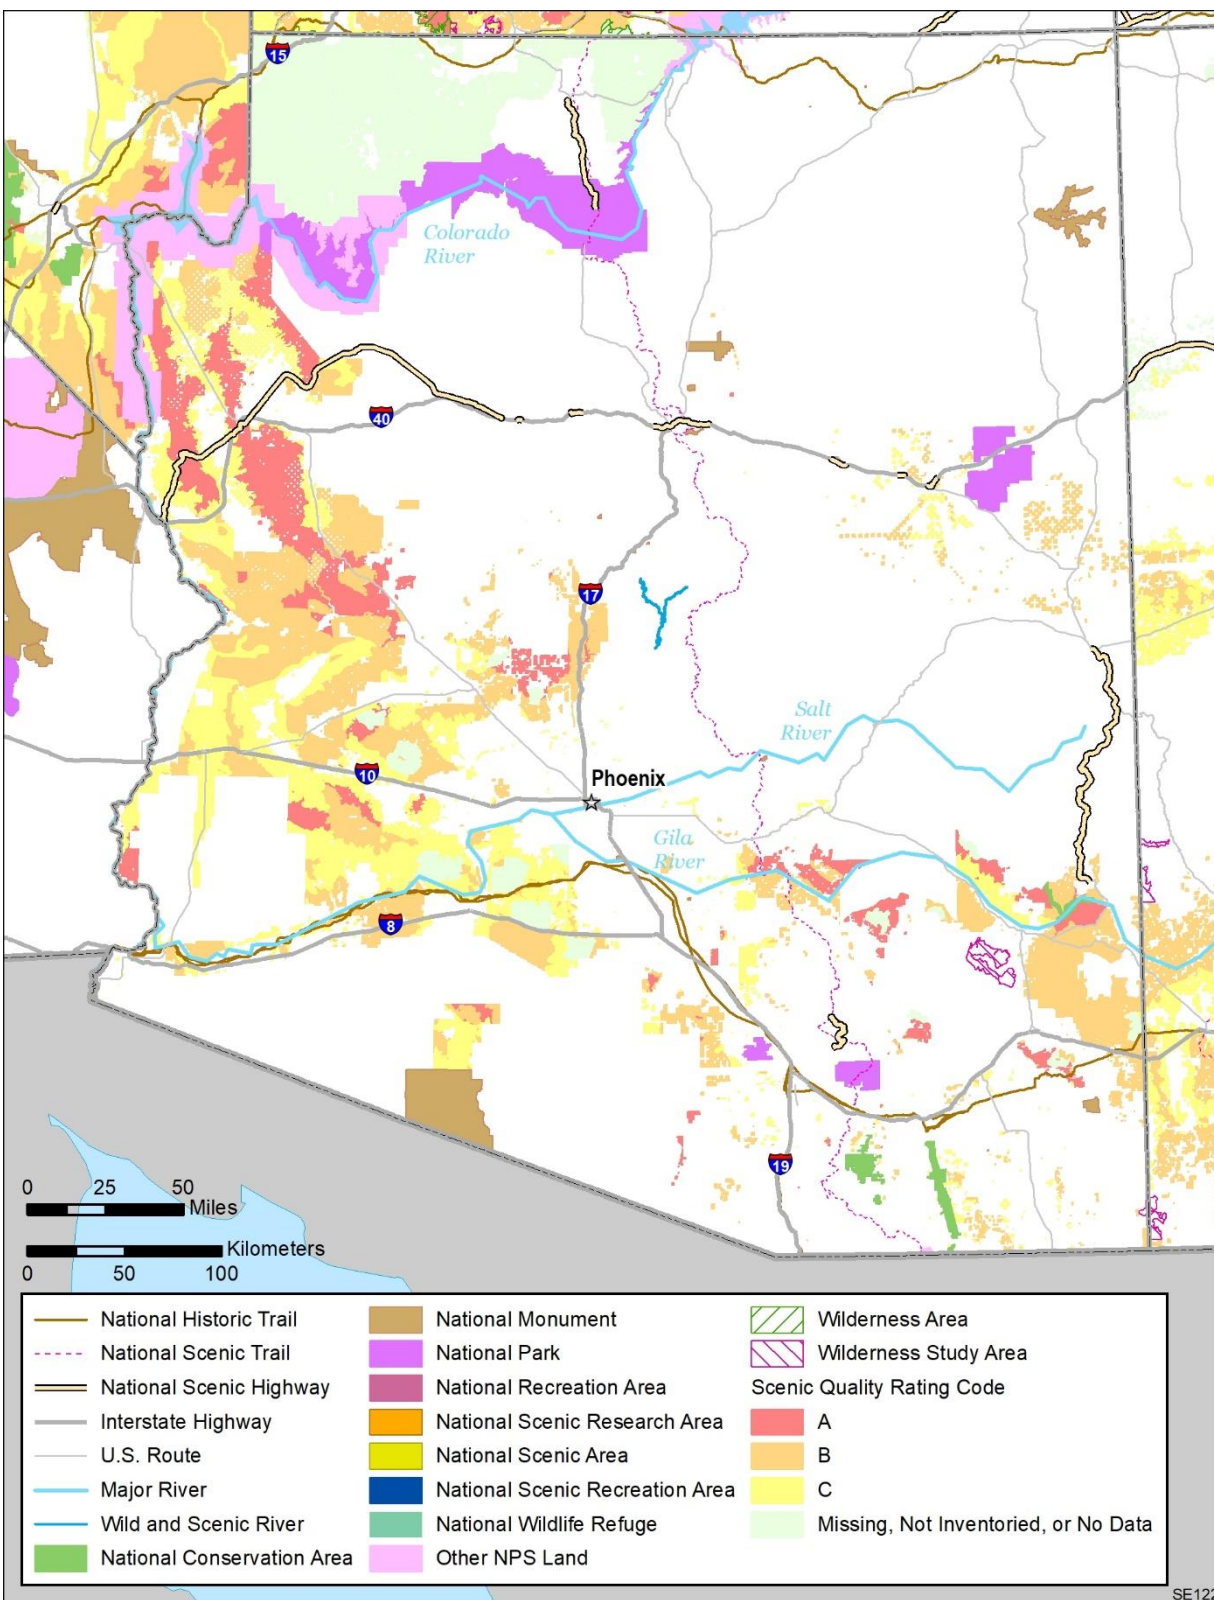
15

Colorado River

40

17

Salt River

10

Phoenix

Gila River

8

19

0 25 50 Miles

Kilometers
0 50 100

| | | |
|---|---|---|
| National Historic Trail | National Monument | Wilderness Area |
| National Scenic Trail | National Park | Wilderness Study Area |
| National Scenic Highway | National Recreation Area | Scenic Quality Rating Code |
| Interstate Highway | National Scenic Research Area | A |
| U.S. Route | National Scenic Area | B |
| Major River | National Scenic Recreation Area | C |
| Wild and Scenic River | National Wildlife Refuge | Missing, Not Inventoried, or No Data |
| National Conservation Area | Other NPS Land | |

SE12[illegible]